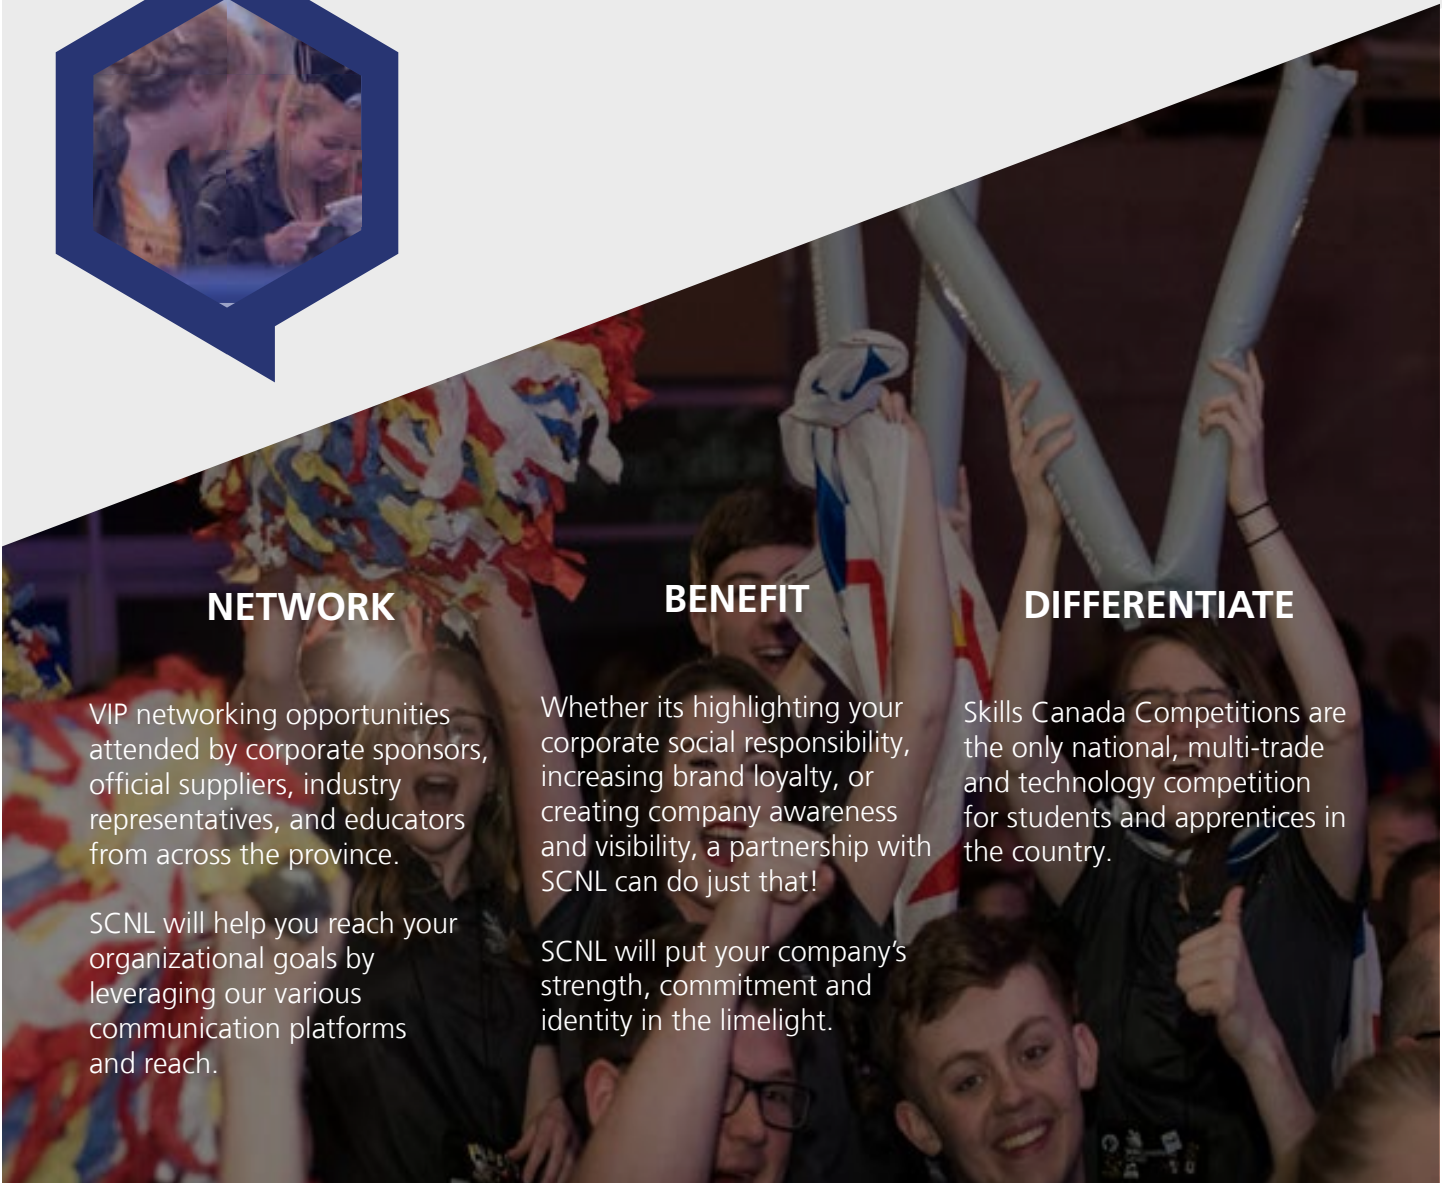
NETWORK

VIP networking opportunities attended by corporate sponsors, official suppliers, industry representatives, and educators from across the province.

SCNL will help you reach your organizational goals by leveraging our various communication platforms and reach.

BENEFIT

Whether its highlighting your corporate social responsibility, increasing brand loyalty, or creating company awareness and visibility, a partnership with SCNL can do just that!

SCNL will put your company's strength, commitment and identity in the limelight.

DIFFERENTIATE

Skills Canada Competitions are the only national, multi-trade and technology competition for students and apprentices in the country.